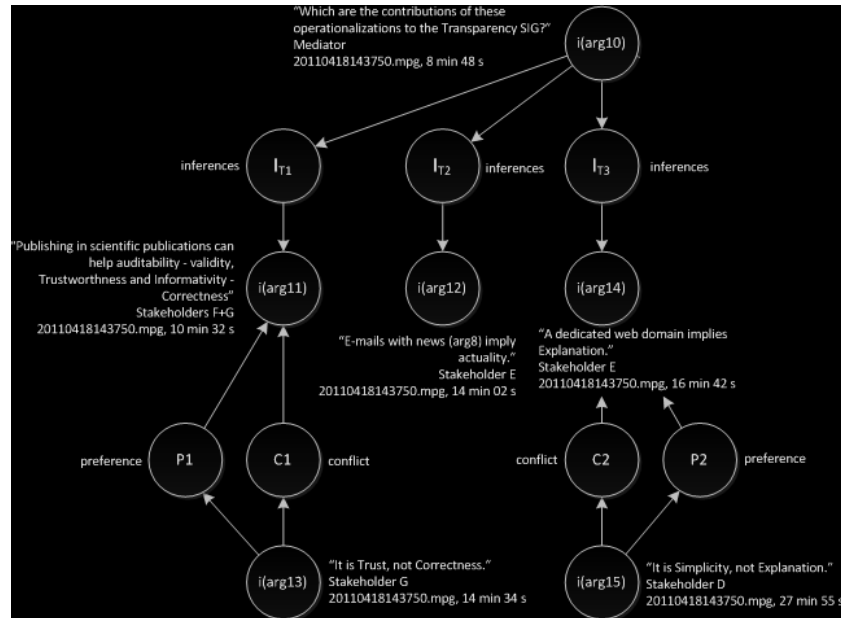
"Which are the contributions of these operationalizations to the Transparency SIG?"
Mediator
20110418143750.mpg, 8 min 48 s

i(arg10)

inferences $I_{T1}$

$I_{T2}$ inferences

$I_{T3}$ inferences

"Publishing in scientific publications can help auditability - validity, Trustworthness and Informativity - Correctness"
Stakeholders F+G
20110418143750.mpg, 10 min 32 s

i(arg11)

i(arg12)

i(arg14)

"E-mails with news (arg8) imply actuality."
Stakeholder E
20110418143750.mpg, 14 min 02 s

"A dedicated web domain implies Explanation."
Stakeholder E
20110418143750.mpg, 16 min 42 s

preference P1

C1 conflict

conflict C2

P2 preference

i(arg13)

"It is Trust, not Correctness."
Stakeholder G
20110418143750.mpg, 14 min 34 s

i(arg15)

"It is Simplicity, not Explanation."
Stakeholder D
20110418143750.mpg, 27 min 55 s